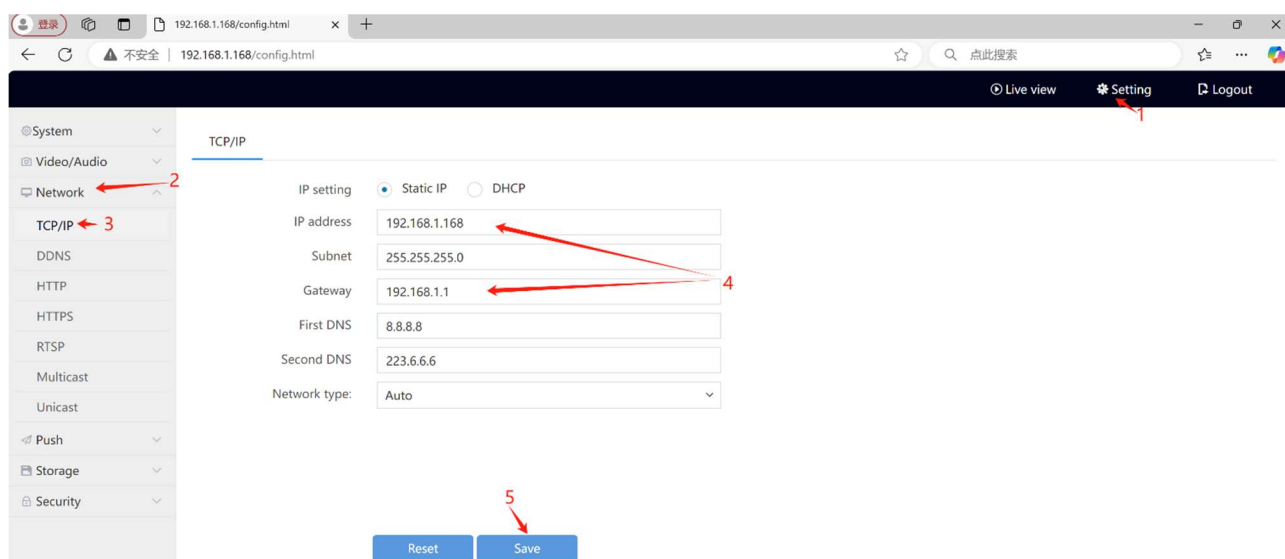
登录 192.168.1.168/config.html × +

不安全 | 192.168.1.168/config.html 点此搜索

Live view Setting Logout

1

System
Video/Audio
Network 2
TCP/IP 3
DDNS
HTTP
HTTPS
RTSP
Multicast
Unicast
Push
Storage
Security

TCP/IP

IP setting Static IP DHCP
IP address 192.168.1.168
Subnet 255.255.255.0
Gateway 192.168.1.1
First DNS 8.8.8.8
Second DNS 223.6.6.6
Network type: Auto

4

5

Reset Save